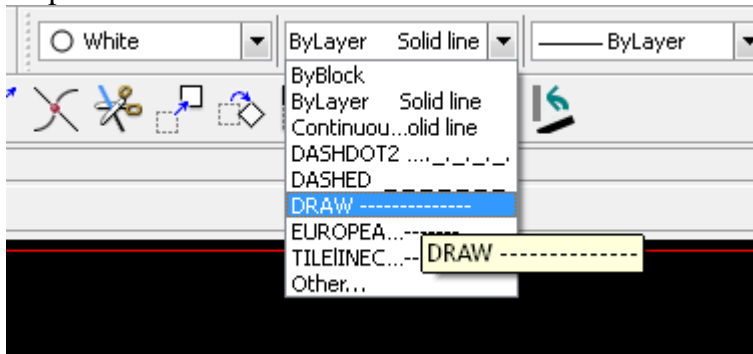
White
ByLayer Solid line
——— ByLayer
ByBlock
ByLayer Solid line
Continuou...olid line
DASHDOT2 ...._._._._.
DASHED _ _ _ _ _ _
DRAW -------------
EUROPEA...------
TILEIINEC...--
DRAW --------------
Other...